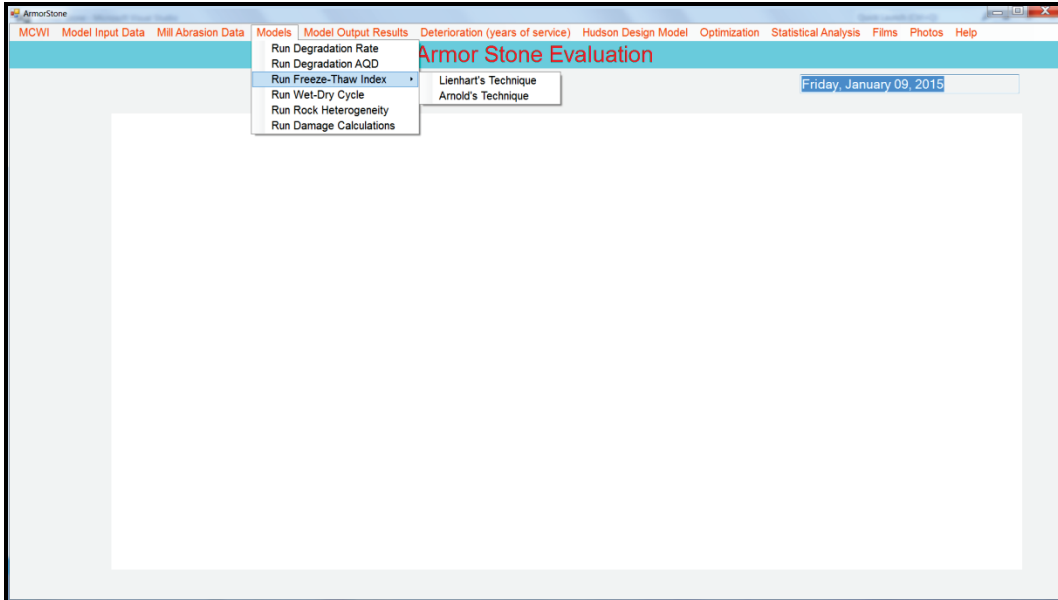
ArmorStone

MCWI Model Input Data Mill Abrasion Data Models Model Output Results Deterioration (years of service) Hudson Design Model Optimization Statistical Analysis Films Photos Help

Run Degradation Rate
Run Degradation AQD
Run Freeze-Thaw Index
Run Wet-Dry Cycle
Run Rock Heterogeneity
Run Damage Calculations

Lienhart's Technique
Arnold's Technique

Armor Stone Evaluation

Friday, January 09, 2015